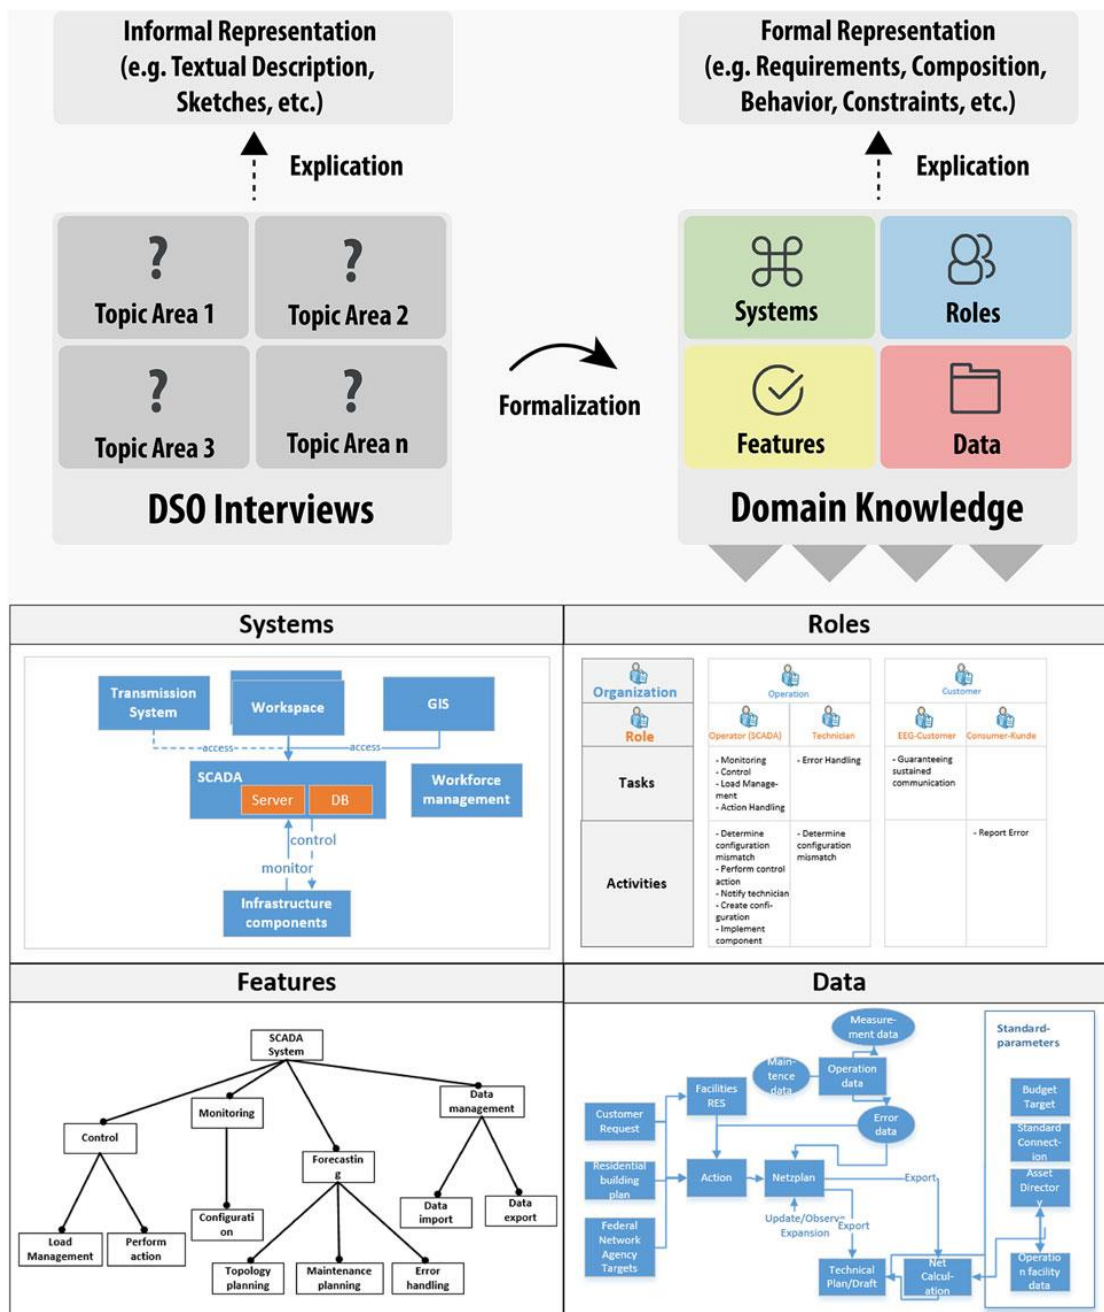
Informal Representation (e.g. Textual Description, Sketches, etc.)

Explication

?
Topic Area 1

?
Topic Area 2

?
Topic Area 3

?
Topic Area n

DSO Interviews

Formalization

Formal Representation (e.g. Requirements, Composition, Behavior, Constraints, etc.)

Explication

Systems

Roles

Features

Data

Domain Knowledge

Systems

Transmission System
Workspace
GIS
access
access
SCADA
Server
DB
Workforce management
control
monitor
Infrastructure components

Roles

| Organization | Operation | | Customer | |
|---|---|---|---|---|
| Role | Operator (SCADA) | Technician | EEG-Customer | Consumer-Kunde |
| Tasks | - Monitoring - Control - Load Management - Action Handling | - Error Handling | - Guaranteeing sustained communication | |
| Activities | - Determine configuration mismatch - Perform control action - Notify technician - Create configuration - Implement component | - Determine configuration mismatch | | - Report Error |

Features

SCADA System
Control
Monitoring
Forecasting
Data management
Load Management
Perform action
Configuration
Topology planning
Maintenance planning
Error handling
Data import
Data export

Data

Measurement data
Maintence data
Operation data
Facilities RES
Error data
Customer Request
Residential building plan
Action
Netzplan
Export
Federal Network Agency Targets
Update/Observe Expansion
Export
Technical Plan/Draft
Net Calculation
Standard-parameters
Budget Target
Standard Connection
Asset Director y
Operation facility data